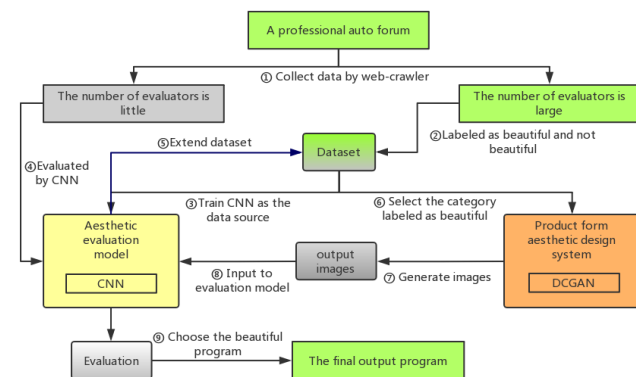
A professional auto forum

① Collect data by web-crawler

The number of evaluators is little

The number of evaluators is large

⑤ Extend dataset

Dataset

② Labeled as beautiful and not beautiful

④ Evaluated by CNN

③ Train CNN as the data source

⑥ Select the category labeled as beautiful

Aesthetic evaluation model

CNN

output images

Product form aesthetic design system

DCGAN

⑧ Input to evaluation model

⑦ Generate images

⑨ Choose the beautiful program

Evaluation

The final output program